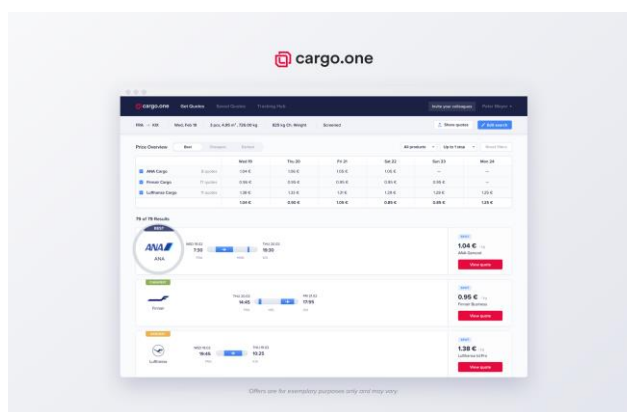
cargo.one

cargo.one Get Quotes Saved Quotes Tracking Hub Invite your colleagues Peter Meyer

FRA → ATL Wed, Feb 19 3 pcs, 4.85 m³, 728.00 kg 828 kg Ch. Weight Screened Share quotes Edit search

Price Overview Best Cheapest Fastest All products Up to 1 stop Reset filters

| | | Wed 19 | Thu 20 | Fri 21 | Sat 22 | Sun 23 | Mon 24 |
|---|---|---|---|---|---|---|---|
| ANA Cargo | 8 quotes | 1.04 € | 1.00 € | 1.05 € | 1.05 € | — | — |
| Finnair Cargo | 11 quotes | 0.98 € | 0.95 € | 0.95 € | 0.85 € | 0.95 € | — |
| Lufthansa Cargo | 11 quotes | 1.38 € | 1.33 € | 1.31 € | 1.28 € | 1.28 € | 1.25 € |
| | | 1.04 € | 0.95 € | 1.05 € | 0.85 € | 0.95 € | 1.25 € |

78 of 78 Results

BEST
ANA
Wed 19.02 7:30 Thu 20.02 18:20
1.04 € / kg ANA General View quote

CHEAPEST
Finnair
Thu 20.02 14:45 Fri 21.02 17:55
0.95 € / kg Finnair Business View quote

FASTEST
Lufthansa
Wed 19.02 10:45 Thu 19.02 13:25
1.38 € / kg Lufthansa td.Pro View quote

Offers are for exemplary purposes only and may vary.